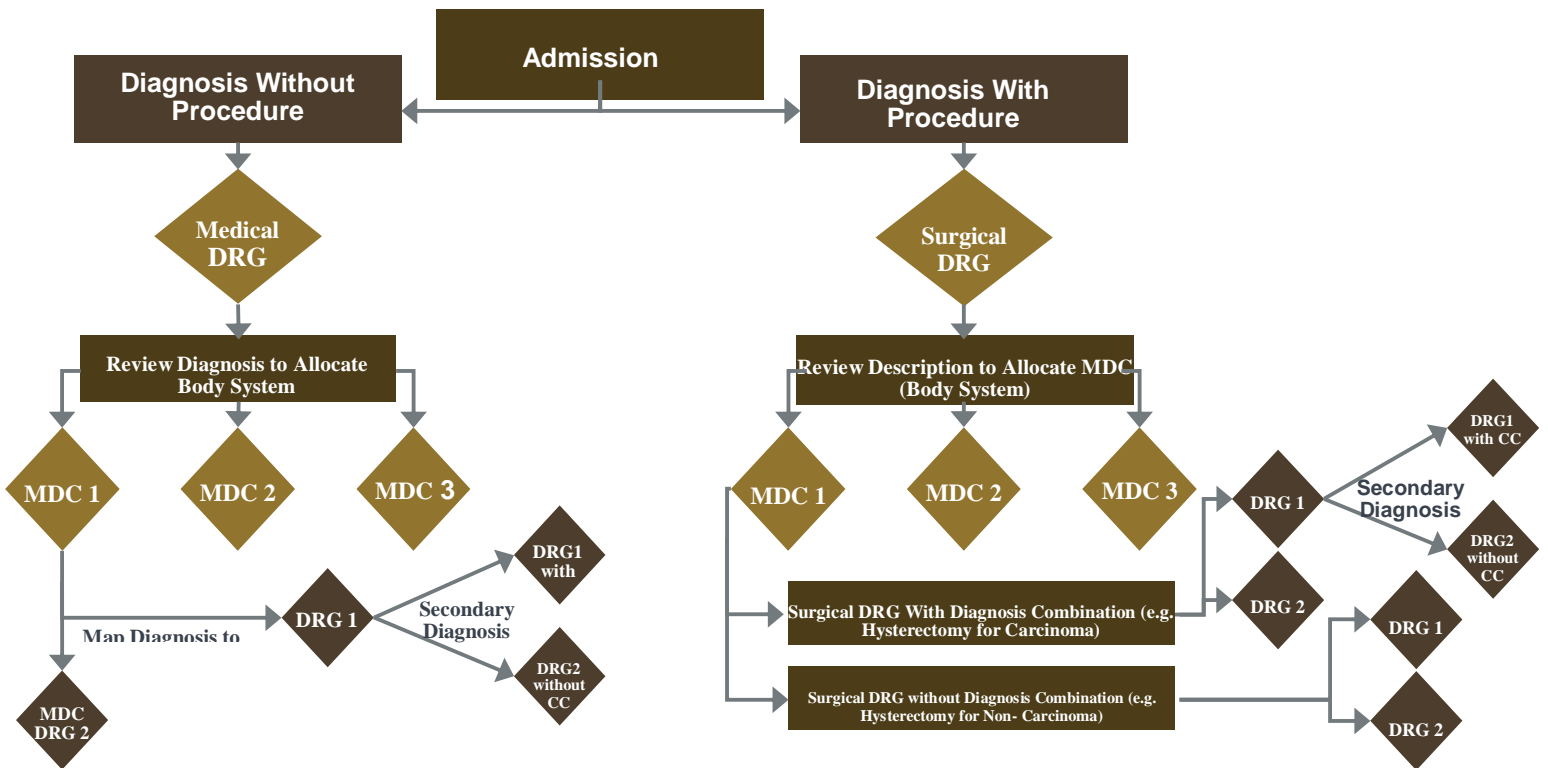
Admission

Diagnosis Without Procedure

Diagnosis With Procedure

Medical DRG

Surgical DRG

Review Diagnosis to Allocate Body System

Review Description to Allocate MDC (Body System)

MDC 1

MDC 2

MDC 3

MDC 1

MDC 2

MDC 3

DRG 1

DRG1 with CC

Secondary Diagnosis

DRG2 without CC

DRG 2

Map Diagnosis to

DRG 1

Secondary Diagnosis

DRG1 with

DRG2 without CC

MDC DRG 2

Surgical DRG With Diagnosis Combination (e.g. Hysterectomy for Carcinoma)

Surgical DRG without Diagnosis Combination (e.g. Hysterectomy for Non- Carcinoma)

DRG 1

DRG 2